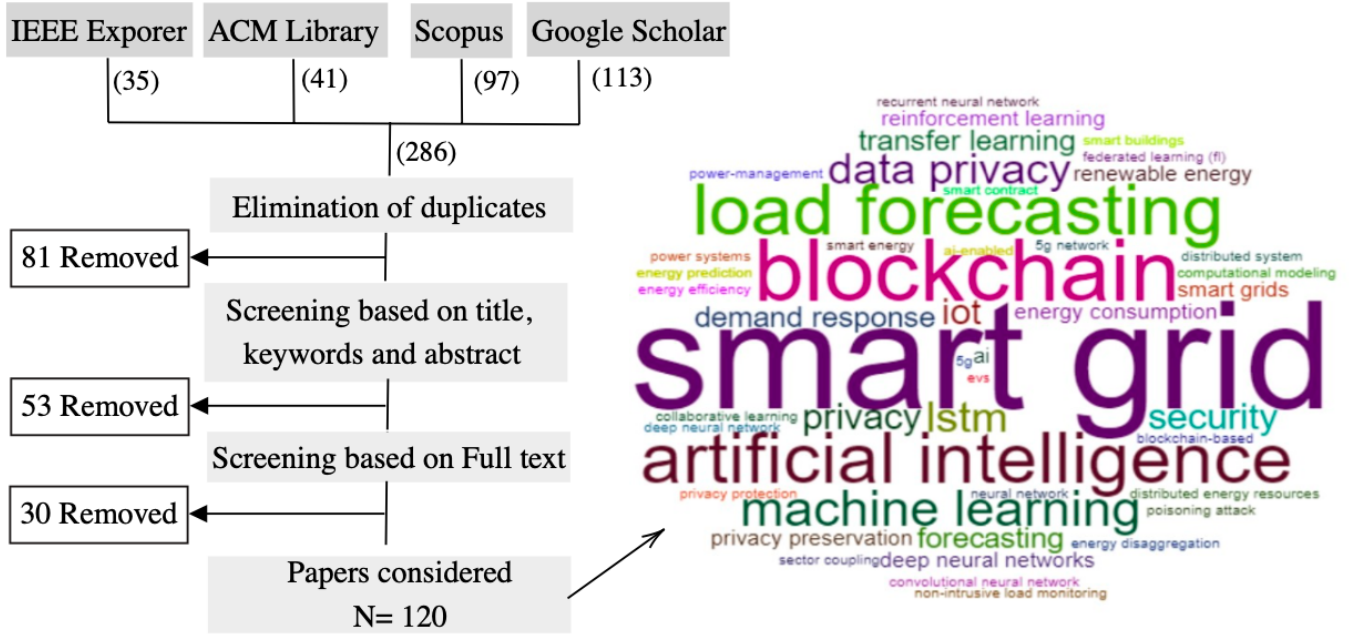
IEEE Exporer
ACM Library
Scopus
Google Scholar
(35)
(41)
(97)
(113)
(286)
Elimination of duplicates
81 Removed
Screening based on title, keywords and abstract
53 Removed
Screening based on Full text
30 Removed
Papers considered
N= 120

recurrent neural network
reinforcement learning
transfer learning
smart buildings
federated learning (fl)
power-management
data privacy
renewable energy
smart contract
load forecasting
power systems
smart energy
ai-enabled
5g network
distributed system
energy prediction
blockchain
computational modeling
energy efficiency
smart grids
demand response
iot
energy consumption
smart grid
5g
ai
evs
collaborative learning
deep neural network
privacy
lstm
security
blockchain-based
artificial intelligence
privacy protection
neural network
distributed energy resources
machine learning
poisoning attack
privacy preservation
forecasting
energy disaggregation
sector coupling
deep neural networks
convolutional neural network
non-intrusive load monitoring